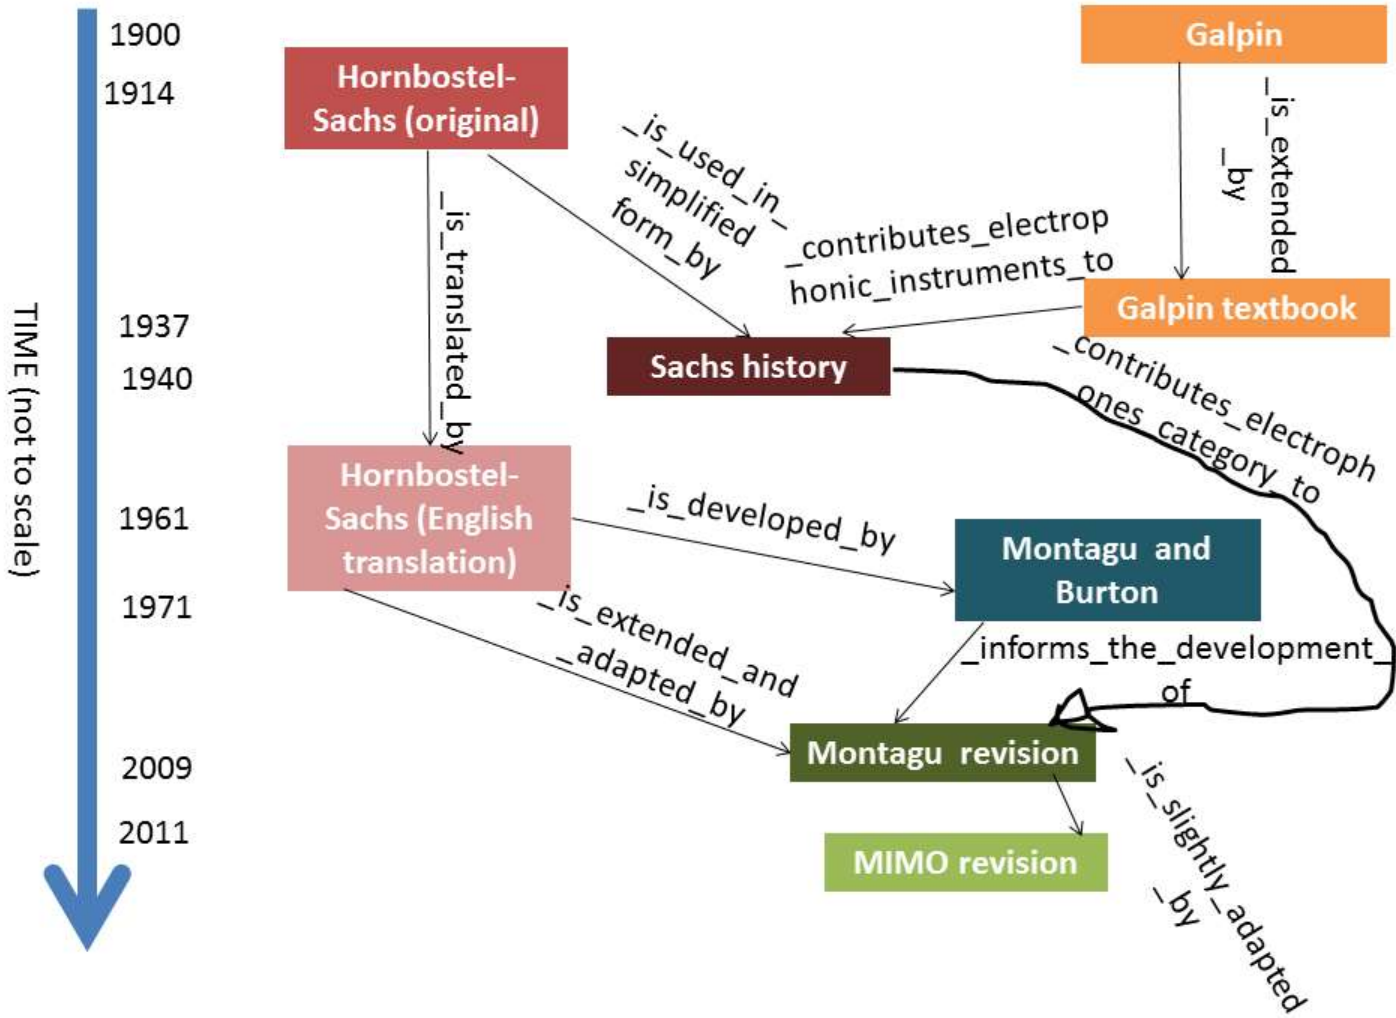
TIME (not to scale)

1900
1914
1937
1940
1961
1971
2009
2011

Hornbostel-Sachs (original)

Galpin

_is_extended_by

_is_used_in_simplified_form_by

_is_translated_by

_contributes_electrophonic_instruments_to

Galpin textbook

Sachs history

_contributes_electrophones category_to

Hornbostel-Sachs (English translation)

_is_developed_by

Montagu and Burton

_is_extended_and_adapted_by

_informs_the_development_of

Montagu revision

_is_slightly_adapted_by

MIMO revision